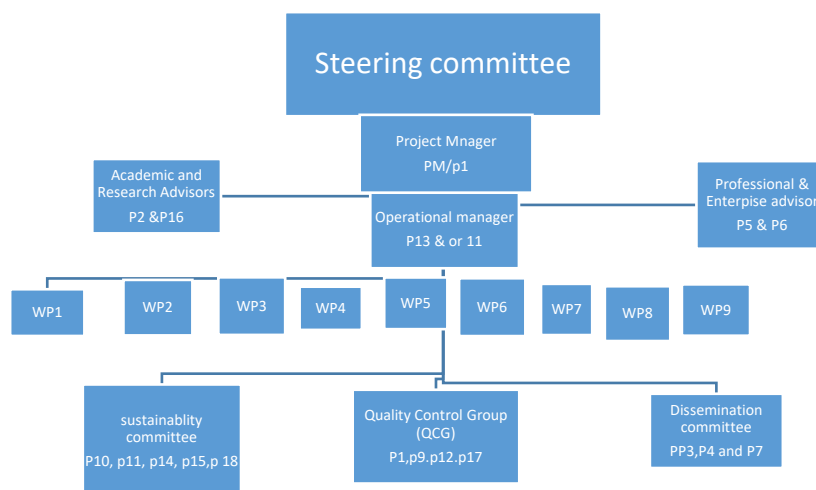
Steering committee

Project Mnager
PM/p1

Academic and Research Advisors
P2 &P16

Operational manager
P13 & or 11

Professional & Enterpise advisor
P5 & P6

WP1

WP2

WP3

WP4

WP5

WP6

WP7

WP8

WP9

sustainablity committee
P10, p11, p14, p15,p 18

Quality Control Group (QCG)
P1,p9.p12.p17

Dissemination committee
PP3,P4 and P7